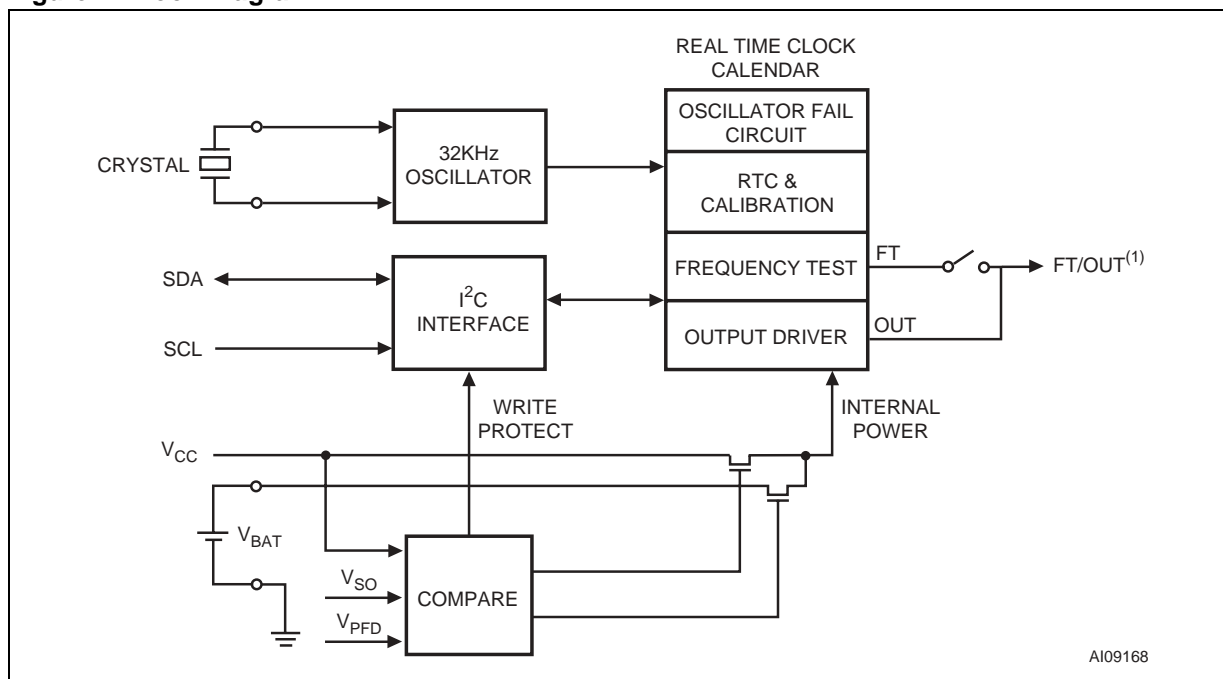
REAL TIME CLOCK CALENDAR

OSCILLATOR FAIL CIRCUIT

CRYSTAL

32KHz OSCILLATOR

RTC & CALIBRATION

FREQUENCY TEST

FT

FT/OUT$^{(1)}$

SDA

$I^2C$ INTERFACE

SCL

OUTPUT DRIVER

OUT

WRITE PROTECT

INTERNAL POWER

$V_{CC}$

$V_{BAT}$

$V_{SO}$

COMPARE

$V_{PFD}$

AI09168